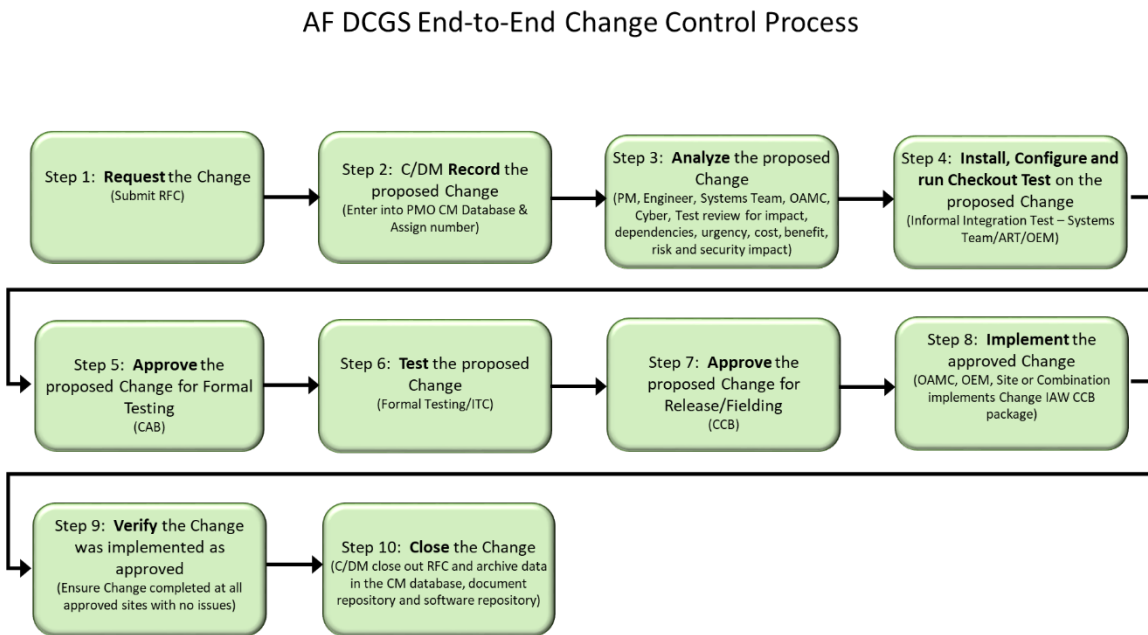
AF DCGS End-to-End Change Control Process

Step 1: **Request** the Change
(Submit RFC)

Step 2: C/DM **Record** the proposed Change
(Enter into PMO CM Database & Assign number)

Step 3: **Analyze** the proposed Change
(PM, Engineer, Systems Team, OAMC, Cyber, Test review for impact, dependencies, urgency, cost, benefit, risk and security impact)

Step 4: **Install, Configure and run Checkout Test** on the proposed Change
(Informal Integration Test – Systems Team/ART/OEM)

Step 5: **Approve** the proposed Change for Formal Testing
(CAB)

Step 6: **Test** the proposed Change
(Formal Testing/ITC)

Step 7: **Approve** the proposed Change for Release/Fielding
(CCB)

Step 8: **Implement** the approved Change
(OAMC, OEM, Site or Combination implements Change IAW CCB package)

Step 9: **Verify** the Change was implemented as approved
(Ensure Change completed at all approved sites with no issues)

Step 10: **Close** the Change
(C/DM close out RFC and archive data in the CM database, document repository and software repository)